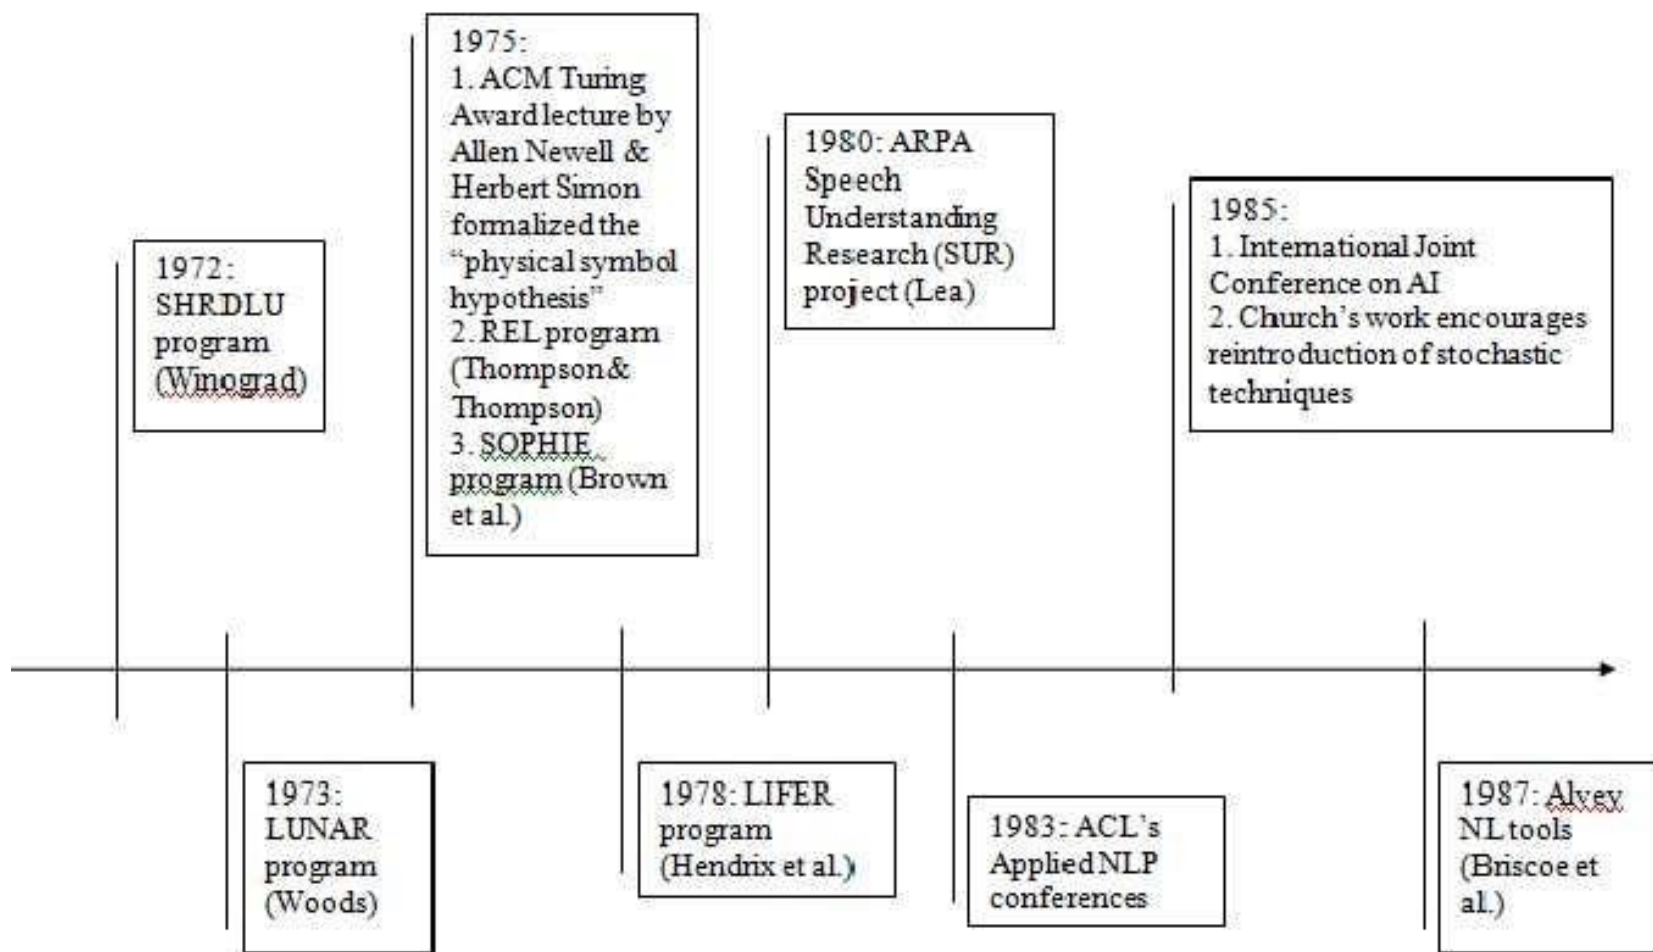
1972: SHRDLU program (Winograd)

1973: LUNAR program (Woods)

1975:
1. ACM Turing Award lecture by Allen Newell & Herbert Simon formalized the "physical symbol hypothesis"
2. REL program (Thompson & Thompson)
3. SOPHIE program (Brown et al.)

1978: LIFER program (Hendrix et al.)

1980: ARPA Speech Understanding Research (SUR) project (Lea)

1983: ACL's Applied NLP conferences

1985:
1. International Joint Conference on AI
2. Church's work encourages reintroduction of stochastic techniques

1987: Alvey NL tools (Briscoe et al.)